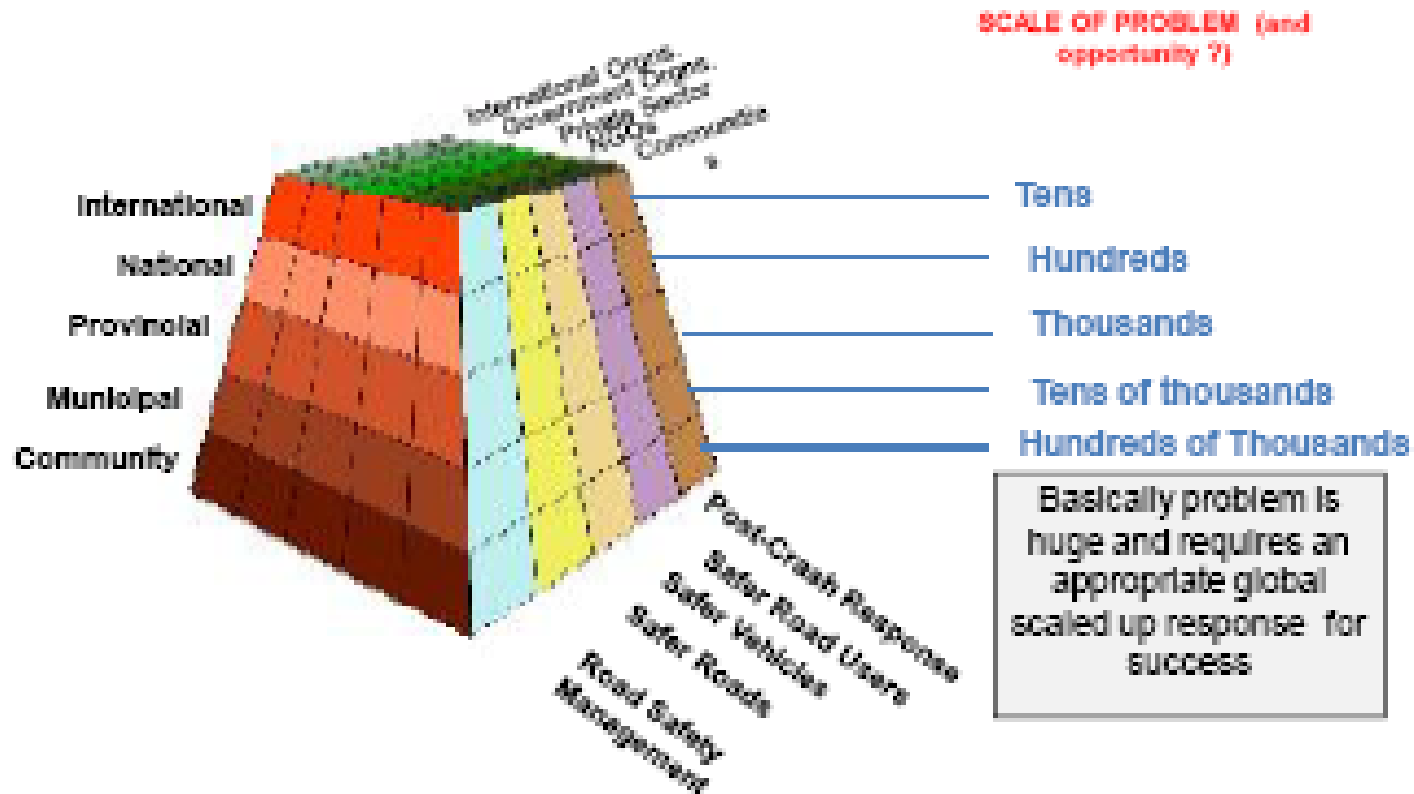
SCALE OF PROBLEM (and opportunity ?)

International Orgns.
Government Orgns.
Private Sector
NGOs
Communities
*

International
National
Provincial
Municipal
Community

Tens
Hundreds
Thousands
Tens of thousands
Hundreds of Thousands

Basically problem is huge and requires an appropriate global scaled up response for success

Post-Crash Response
Safer Road Users
Safer Vehicles
Safer Roads
Road Safety Management